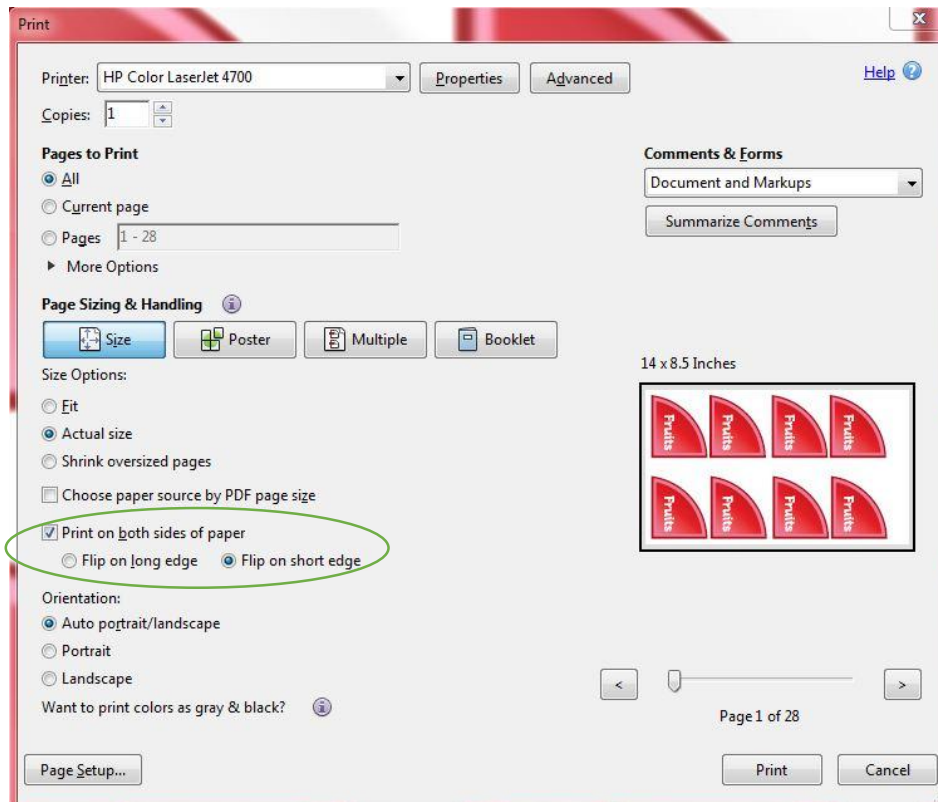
Print

Printer: HP Color LaserJet 4700
Properties
Advanced
Help
Copies: 1

Pages to Print
All
Current page
Pages 1 - 28
More Options

Comments & Forms
Document and Markups
Summarize Comments

Page Sizing & Handling
Size
Poster
Multiple
Booklet

Size Options:
Fit
Actual size
Shrink oversized pages
Choose paper source by PDF page size
Print on both sides of paper
Flip on long edge
Flip on short edge

14 x 8.5 Inches

Fruits
Fruits
Fruits
Fruits
Fruits
Fruits
Fruits
Fruits

Orientation:
Auto portrait/landscape
Portrait
Landscape
Want to print colors as gray & black?

<
>
Page 1 of 28

Page Setup...
Print
Cancel